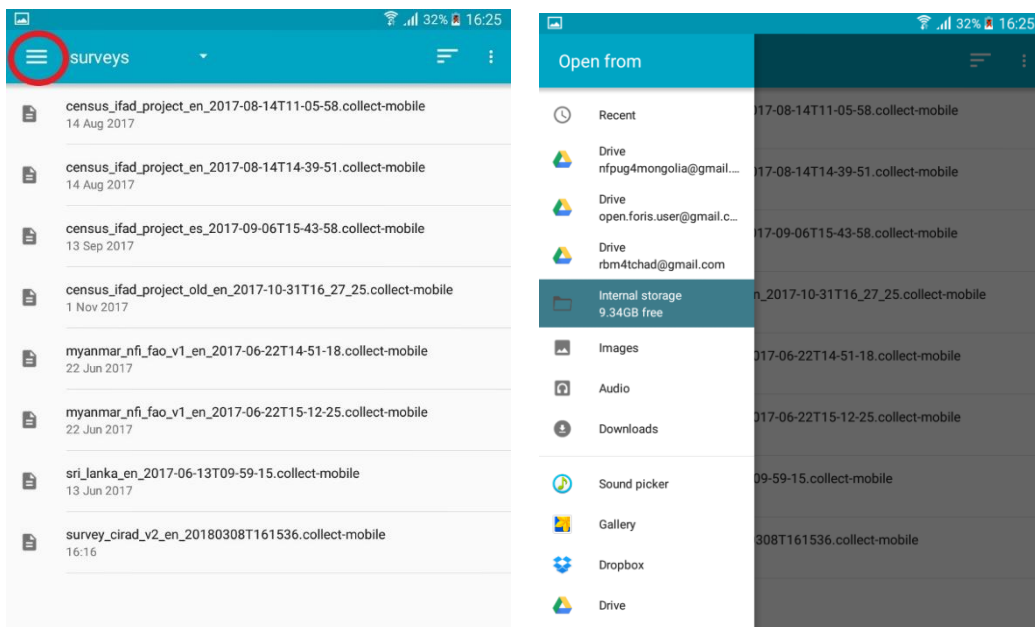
32% 16:25

surveys

census_ifad_project_en_2017-08-14T11-05-58.collect-mobile
14 Aug 2017

census_ifad_project_en_2017-08-14T14-39-51.collect-mobile
14 Aug 2017

census_ifad_project_es_2017-09-06T15-43-58.collect-mobile
13 Sep 2017

census_ifad_project_old_en_2017-10-31T16_27_25.collect-mobile
1 Nov 2017

myanmar_nfi_fao_v1_en_2017-06-22T14-51-18.collect-mobile
22 Jun 2017

myanmar_nfi_fao_v1_en_2017-06-22T15-12-25.collect-mobile
22 Jun 2017

sri_lanka_en_2017-06-13T09-59-15.collect-mobile
13 Jun 2017

survey_cirad_v2_en_20180308T161536.collect-mobile
16:16

32% 16:25

Open from

Recent

Drive
nfpug4mongolia@gmail....

Drive
open.foris.user@gmail.c...

Drive
rbm4tchad@gmail.com

Internal storage
9.34GB free

Images

Audio

Downloads

Sound picker

Gallery

Dropbox

Drive

17-08-14T11-05-58.collect-mobile

17-08-14T14-39-51.collect-mobile

17-09-06T15-43-58.collect-mobile

n_2017-10-31T16_27_25.collect-mobile

017-06-22T14-51-18.collect-mobile

017-06-22T15-12-25.collect-mobile

09-59-15.collect-mobile

308T161536.collect-mobile